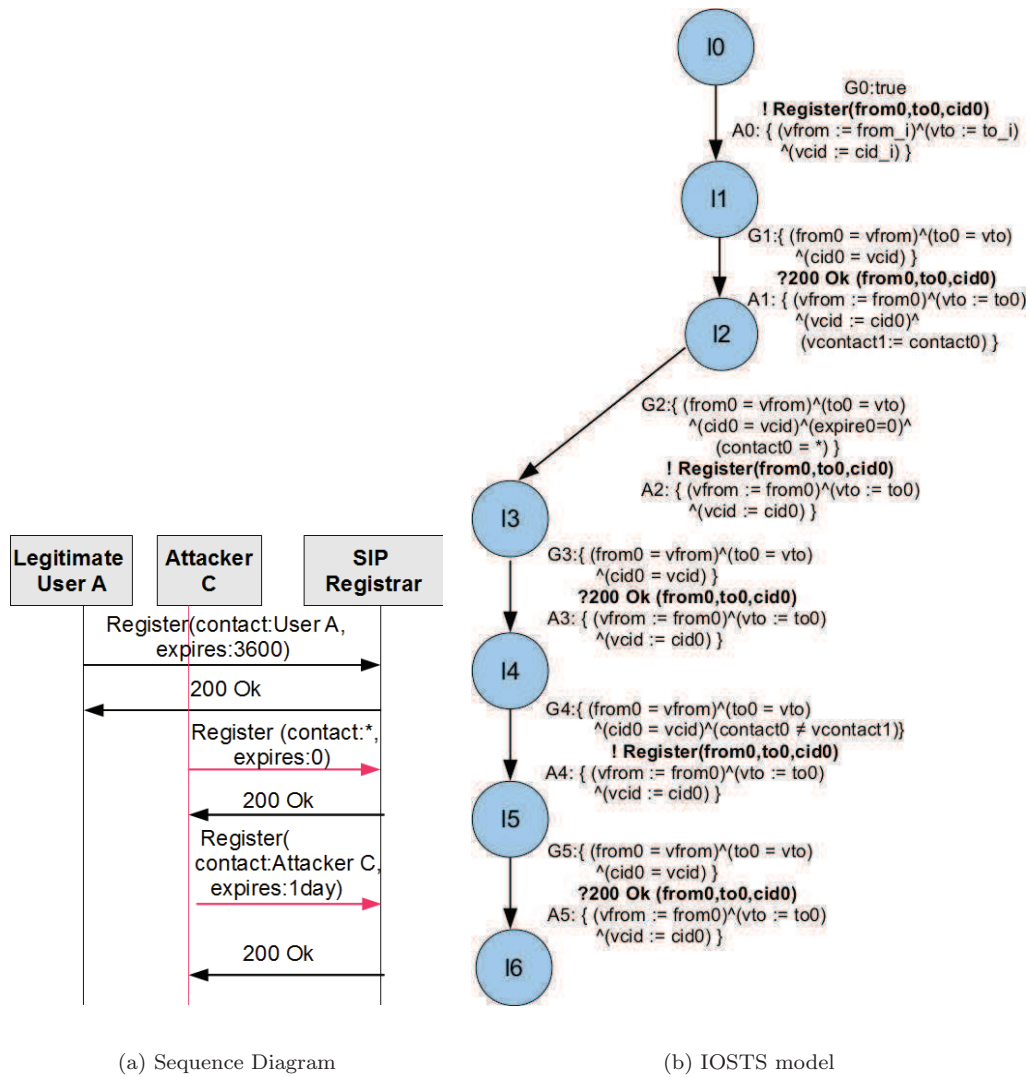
Legitimate User A

Attacker C

SIP Registrar

Register(contact:User A, expires:3600)

200 Ok

Register (contact:*, expires:0)

200 Ok

Register( contact:Attacker C, expires:1day)

200 Ok

(a) Sequence Diagram

I0

G0:true
! Register(from0,to0,cid0)
A0: { (vfrom := from_i)^(vto := to_i) ^(vcid := cid_i) }

I1

G1:{ (from0 = vfrom)^(to0 = vto) ^(cid0 = vcid) }
?200 Ok (from0,to0,cid0)
A1: { (vfrom := from0)^(vto := to0) ^(vcid := cid0)^ (vcontact1:= contact0) }

I2

G2:{ (from0 = vfrom)^(to0 = vto) ^(cid0 = vcid)^(expire0=0)^ (contact0 = *) }
! Register(from0,to0,cid0)
A2: { (vfrom := from0)^(vto := to0) ^(vcid := cid0) }

I3

G3:{ (from0 = vfrom)^(to0 = vto) ^(cid0 = vcid) }
?200 Ok (from0,to0,cid0)
A3: { (vfrom := from0)^(vto := to0) ^(vcid := cid0) }

I4

G4:{ (from0 = vfrom)^(to0 = vto) ^(cid0 = vcid)^(contact0 ≠ vcontact1)}
! Register(from0,to0,cid0)
A4: { (vfrom := from0)^(vto := to0) ^(vcid := cid0) }

I5

G5:{ (from0 = vfrom)^(to0 = vto) ^(cid0 = vcid) }
?200 Ok (from0,to0,cid0)
A5: { (vfrom := from0)^(vto := to0) ^(vcid := cid0) }

I6

(b) IOSTS model